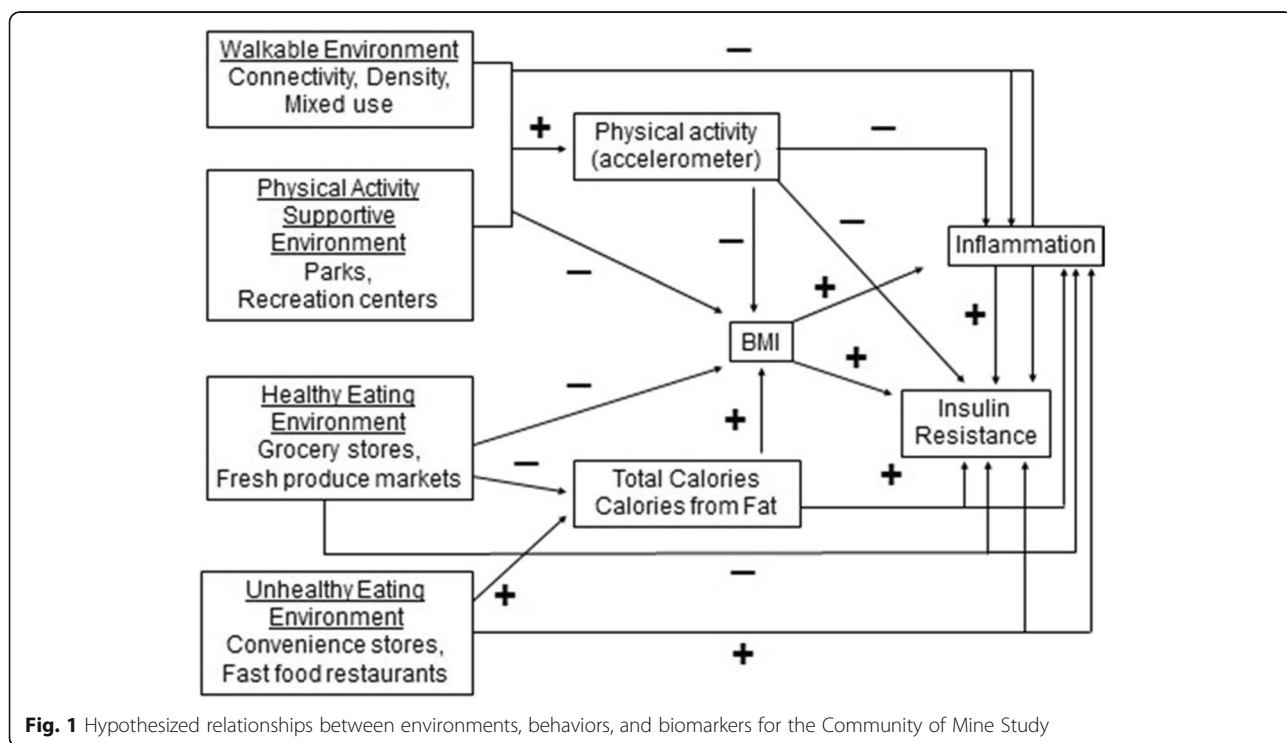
Walkable Environment
Connectivity, Density, Mixed use

−

+

Physical activity (accelerometer)

−

Physical Activity Supportive Environment
Parks, Recreation centers

−

−

−

Inflammation

+

BMI

+

+

Healthy Eating Environment
Grocery stores, Fresh produce markets

−

−

+

Insulin Resistance

Total Calories
Calories from Fat

+

−

Unhealthy Eating Environment
Convenience stores, Fast food restaurants

+

+

**Fig. 1** Hypothesized relationships between environments, behaviors, and biomarkers for the Community of Mine Study